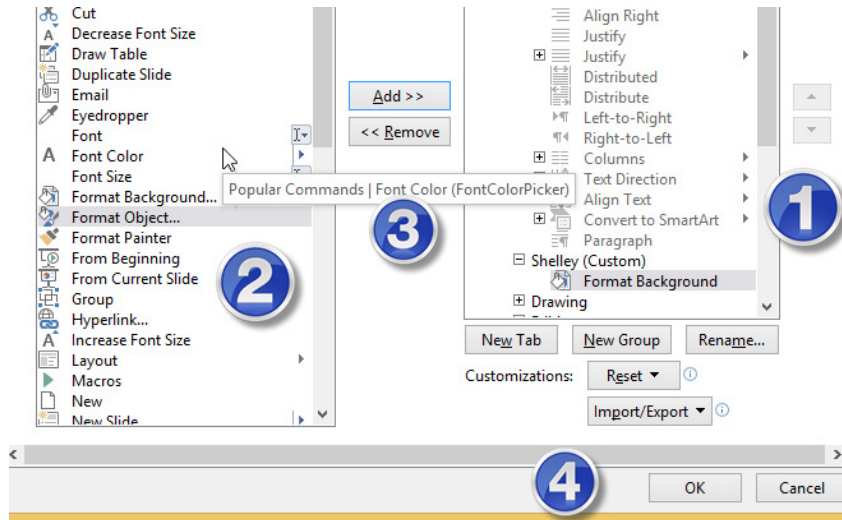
Cut
Decrease Font Size
Draw Table
Duplicate Slide
Email
Eyedropper
Font
Font Color
Font Size
Format Background...
Format Object...
Format Painter
From Beginning
From Current Slide
Group
Hyperlink...
Increase Font Size
Layout
Macros
New
New Slide

Popular Commands | Font Color (FontColorPicker)

Add >>
<< Remove

Align Right
Justify
Justify
Distributed
Distribute
Left-to-Right
Right-to-Left
Columns
Text Direction
Align Text
Convert to SmartArt
Paragraph
Shelley (Custom)
Format Background
Drawing

New Tab
New Group
Rename...
Customizations:
Reset ▾
Import/Export ▾

1
2
3
4

OK
Cancel